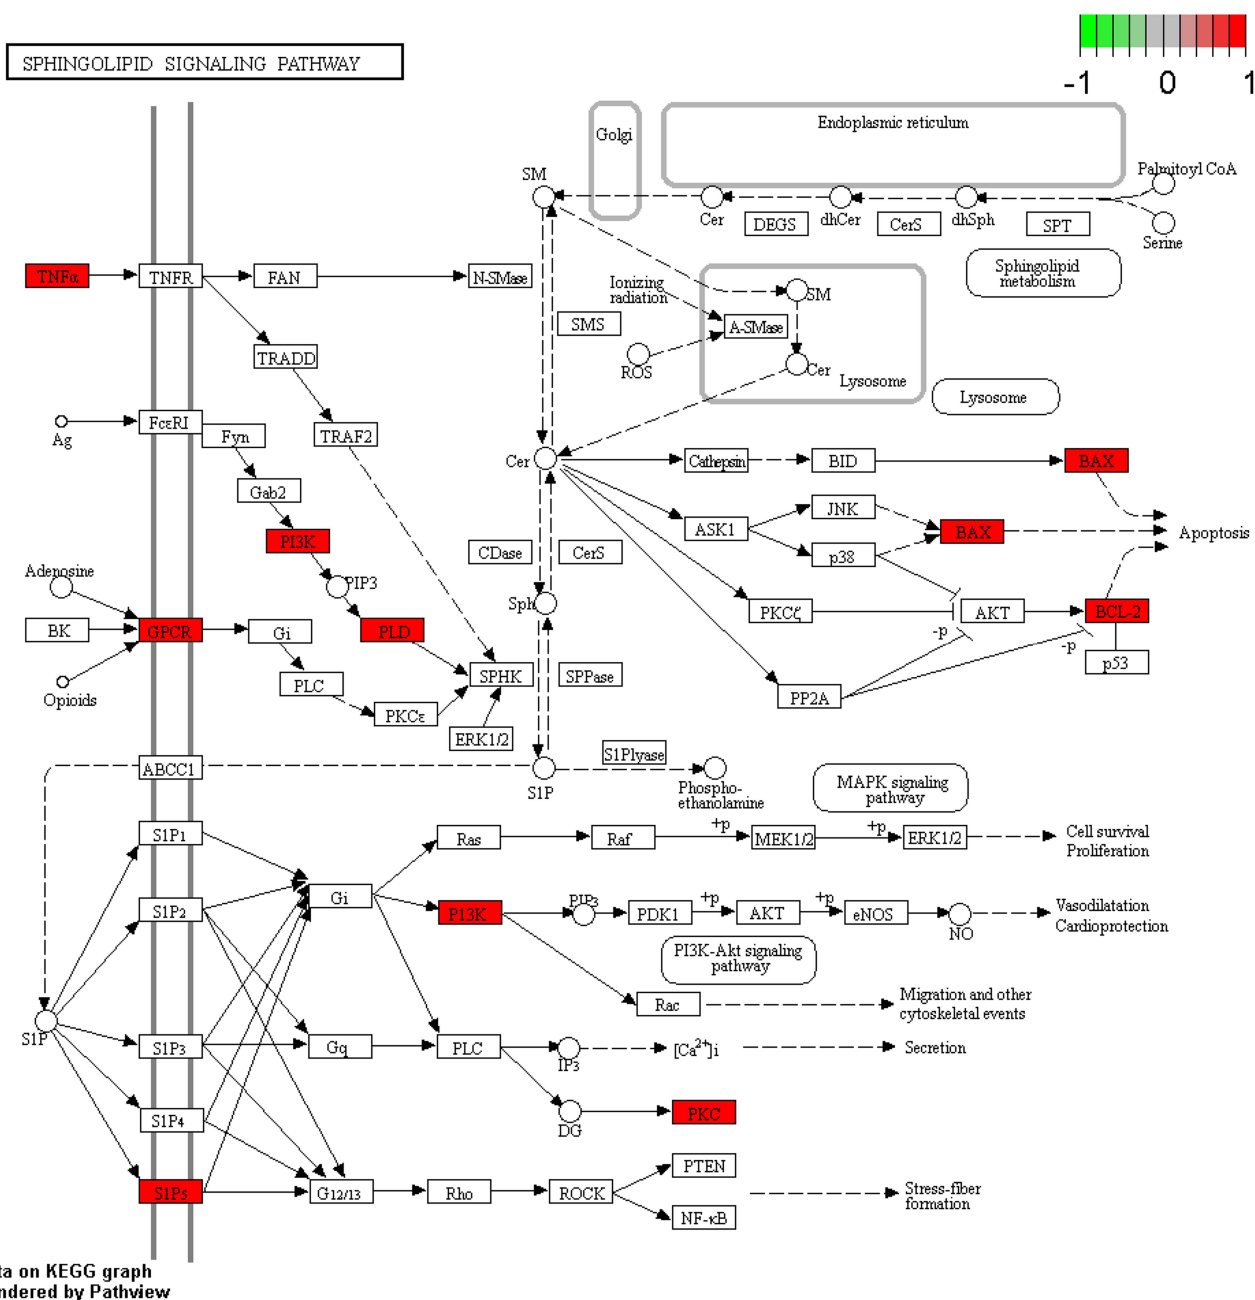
SPHINGOLIPID SIGNALING PATHWAY

-1 0 1

Golgi

Endoplasmic reticulum

SM

Cer

DEGS

dhCer

CerS

dhSph

SPT

Palmitoyl CoA

Serine

Sphingolipid metabolism

TNFα

TNFR

FAN

N-SMase

Ionizing radiation

SMS

SM

A-SMase

ROS

Cer

Lysosome

Lysosome

TRADD

Ag

FcεRI

Fyn

TRAF2

Gab2

PI3K

PIP3

Cer

Cathepsin

BID

BAX

JNK

ASK1

BAX

Apoptosis

p38

CDase

CerS

Adenosine

Sph

PKCζ

AKT

BCL-2

-p

-p

BK

GPCR

Gi

PLD

p53

Opioids

PLC

SPHK

SPPase

PP2A

PKCε

ERK1/2

ABCC1

S1Plyase

S1P

Phospho-ethanolamine

MAPK signaling pathway

S1P1

Ras

Raf

+p

MEK1/2

+p

ERK1/2

Cell survival Proliferation

Gi

S1P2

PI3K

PIP3

PDK1

+p

AKT

+p

eNOS

NO

Vasodilatation Cardioprotection

PI3K-Akt signaling pathway

Rac

Migration and other cytoskeletal events

S1P

S1P3

Gq

PLC

IP3

$[Ca^{2+}]i$

Secretion

DG

PKC

S1P4

PTEN

S1P5

G12/13

Rho

ROCK

Stress-fiber formation

NF-κB

ta on KEGG graph
ndered by Pathview